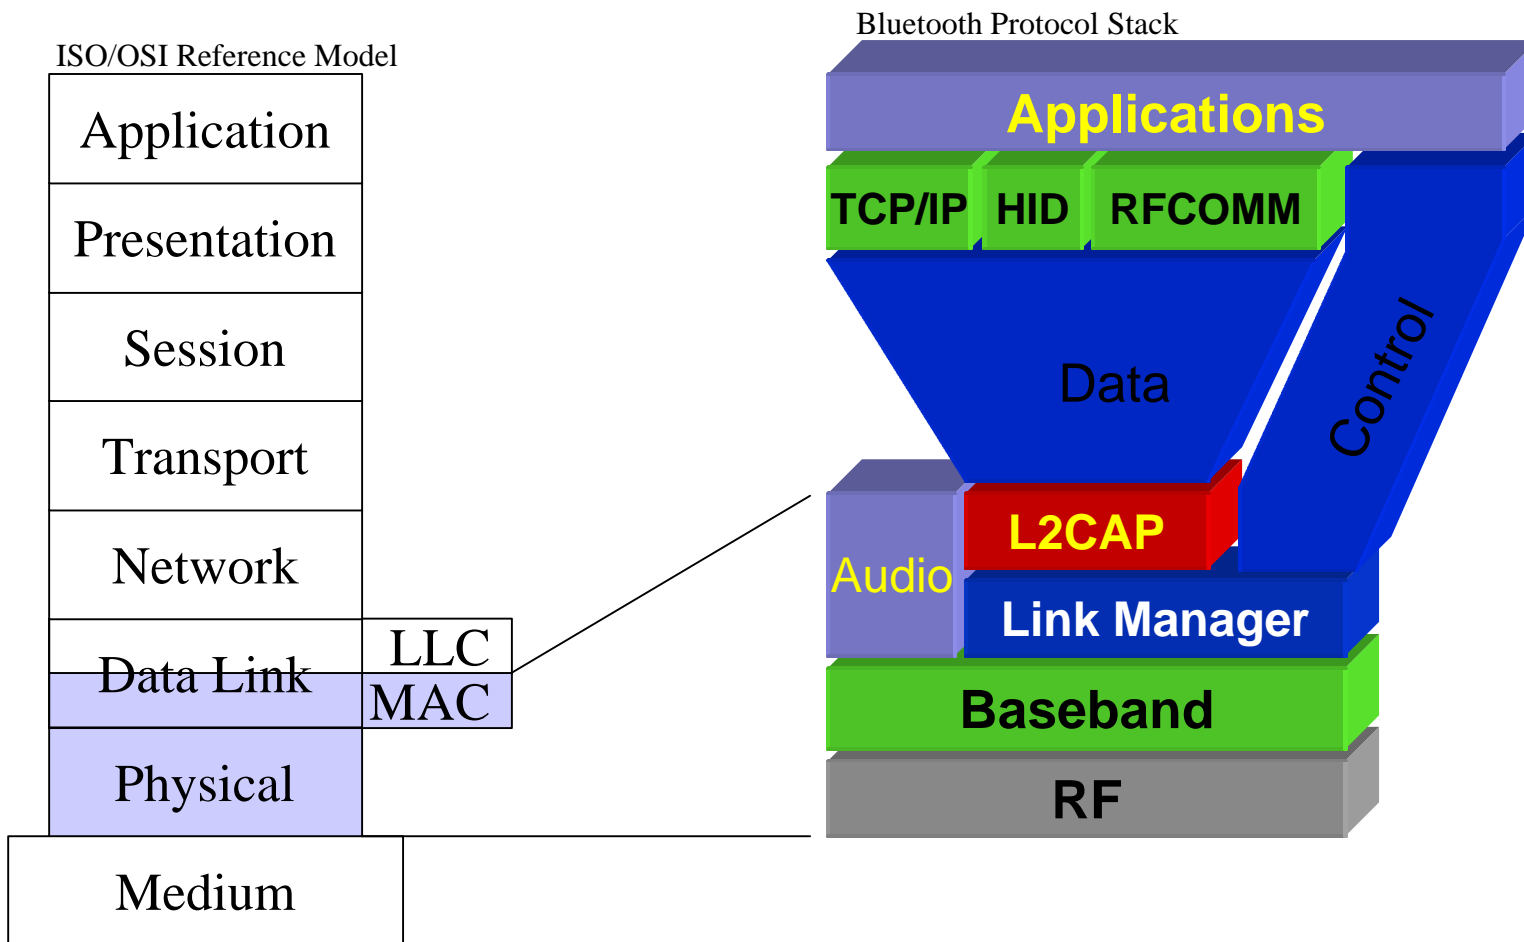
ISO/OSI Reference Model

Application

Presentation

Session

Transport

Network

Data Link

LLC

MAC

Physical

Medium

Bluetooth Protocol Stack

Applications

TCP/IP

HID

RFCOMM

Data

Control

Audio

L2CAP

Link Manager

Baseband

RF